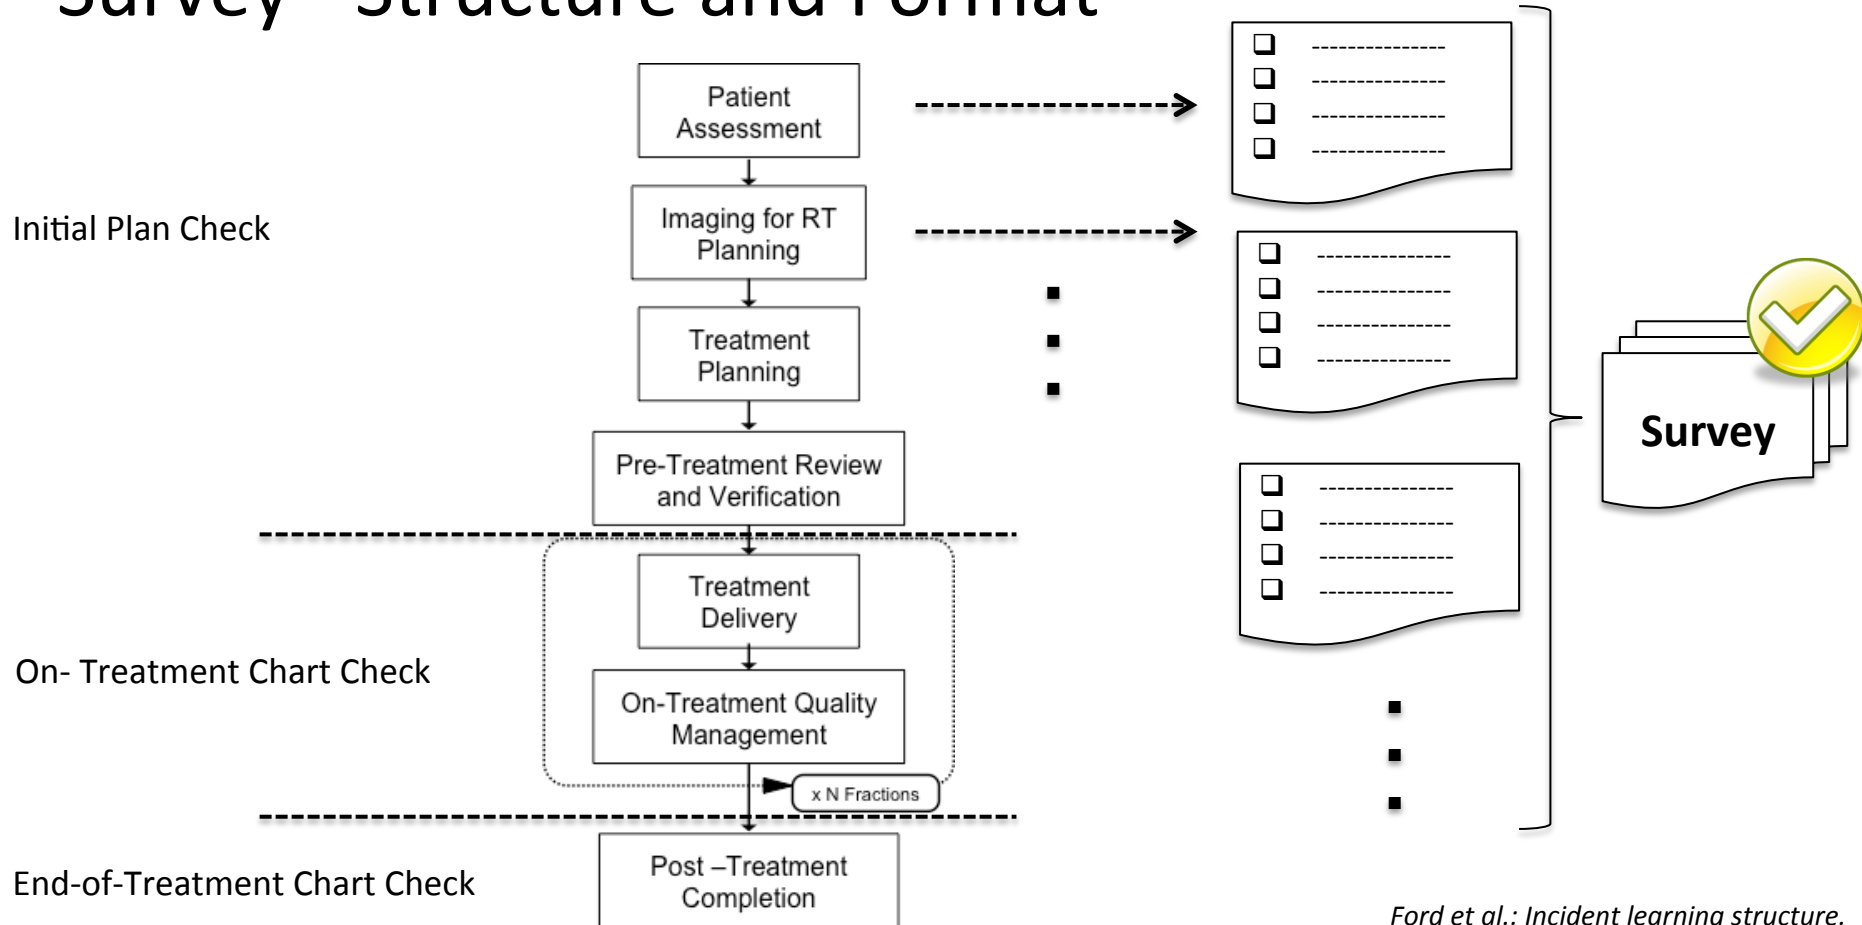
Survey - Structure and Format

Patient Assessment

Imaging for RT Planning

Treatment Planning

Pre-Treatment Review and Verification

Treatment Delivery

On-Treatment Quality Management

x N Fractions

Post –Treatment Completion

Initial Plan Check

On- Treatment Chart Check

End-of-Treatment Chart Check

Survey

Ford et al.: Incident learning structure.